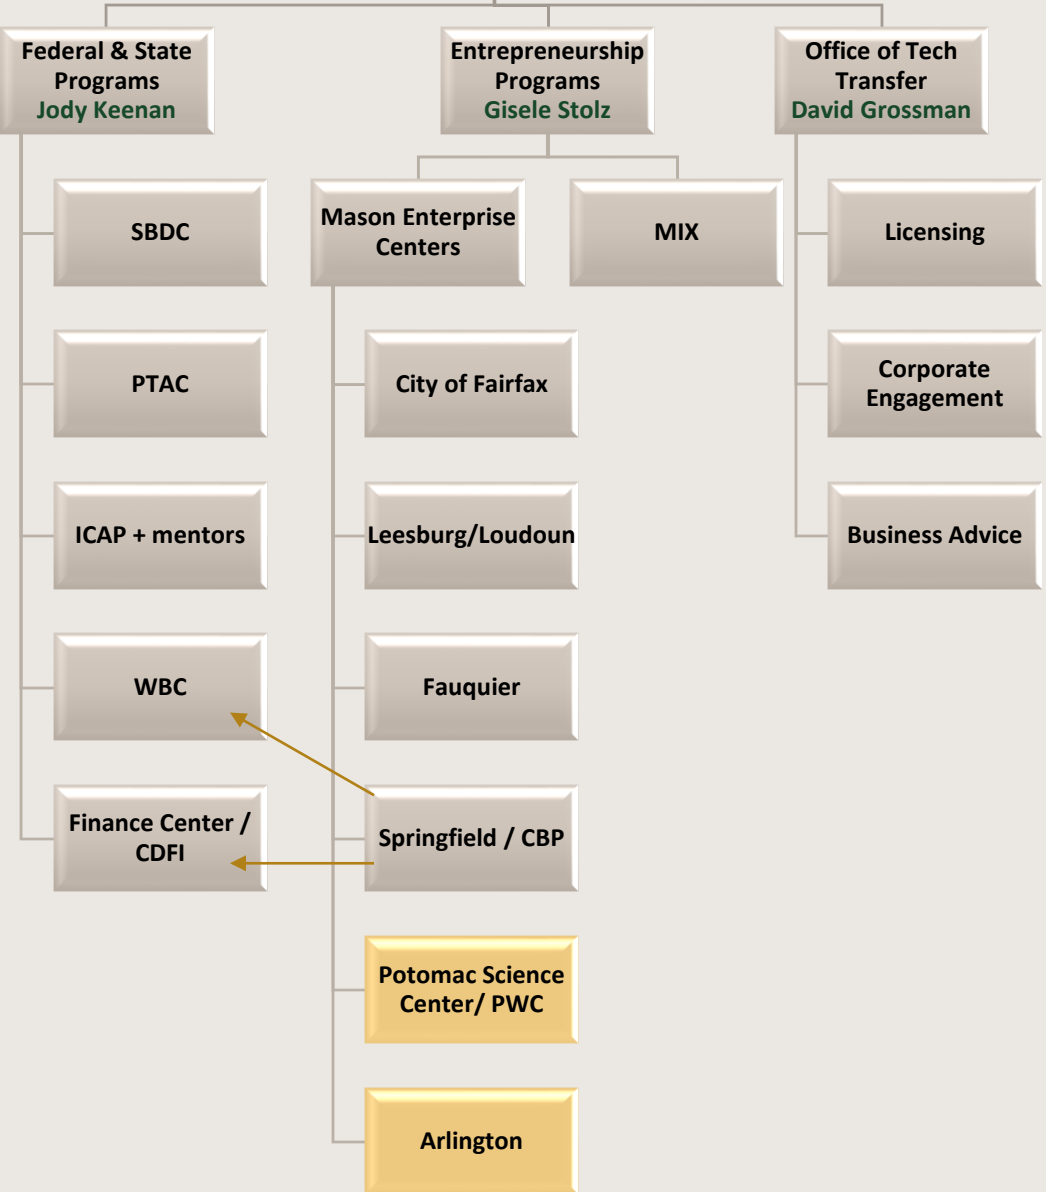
Federal & State Programs
Jody Keenan

SBDC

PTAC

ICAP + mentors

WBC

Finance Center / CDFI

Entrepreneurship Programs
Gisele Stolz

Mason Enterprise Centers

City of Fairfax

Leesburg/Loudoun

Fauquier

Springfield / CBP

Potomac Science Center/ PWC

Arlington

MIX

Office of Tech Transfer
David Grossman

Licensing

Corporate Engagement

Business Advice